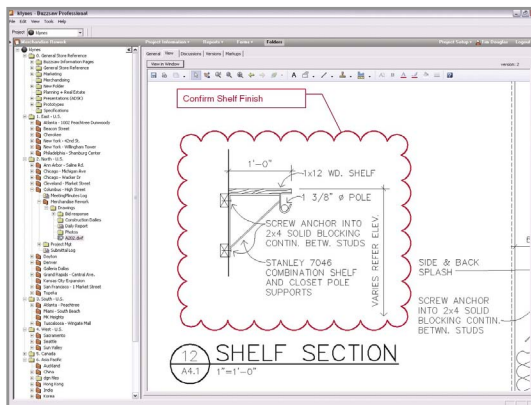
Klynes - Buzzsaw Professional
File Edit View Tools Help
Project Klynes
General Store Reference
Project Information Reports Forms Folders Project Setup Tim Douglas Logout
General View Discussions Versions Markups
View in Window
version: 2
Klynes
0. General Store Reference
Buzzsaw Information Pages
General Store Reference
Marketing
Merchandising
New Folder
Planning + Real Estate
Presentations (ADSK)
Prototypes
Specifications
1. East - U.S.
Atlanta - 1002 Peachtree Dunwoody
Beacon Street
Cherokee
New York - 42nd St.
New York - Willoughan Tower
Philadelphia - Chesbury Center
2. North - U.S.
Ann Arbor - Saline Rd.
Chicago - Michigan Ave
Chicago - Wacker Dr
Cleveland - Market Street
Columbus - High Street
Meetings/Review Log
Merchandise Remodel
Drawings
Bid response
Construction Dailies
Daily Report
Photos
A202.dwf
Project Mgt
Submittal Log
Dayton
Denver
Galleria Dallas
Grand Rapids - Central Ave.
Kansas City Expansion
San Francisco - 1 Market Street
Topeka
3. South - U.S.
Atlanta - Peachtree
Miami - South Beach
Mt Heights
Tuscaloosa - Wingate Mall
4. West - U.S.
Sacramento
Seattle
Sun Valley
5. Canada
6. Asia Pacific
Auckland
China
Hong Kong
India
Korea
Confirm Shelf Finish
1'-0"
1x12 WD. SHELF
1 3/8" ø POLE
SCREW ANCHOR INTO 2x4 SOLID BLOCKING CONTIN. BETW. STUDS
STANLEY 7046 COMBINATION SHELF AND CLOSET POLE SUPPORTS
VARIES REFER ELEV.
SIDE & BACK SPLASH
SCREW ANCHOR INTO 2x4 SOLID BLOCKING CONTIN. BETWN. STUDS
12
A4.1
SHELF SECTION
1"=1'-0"